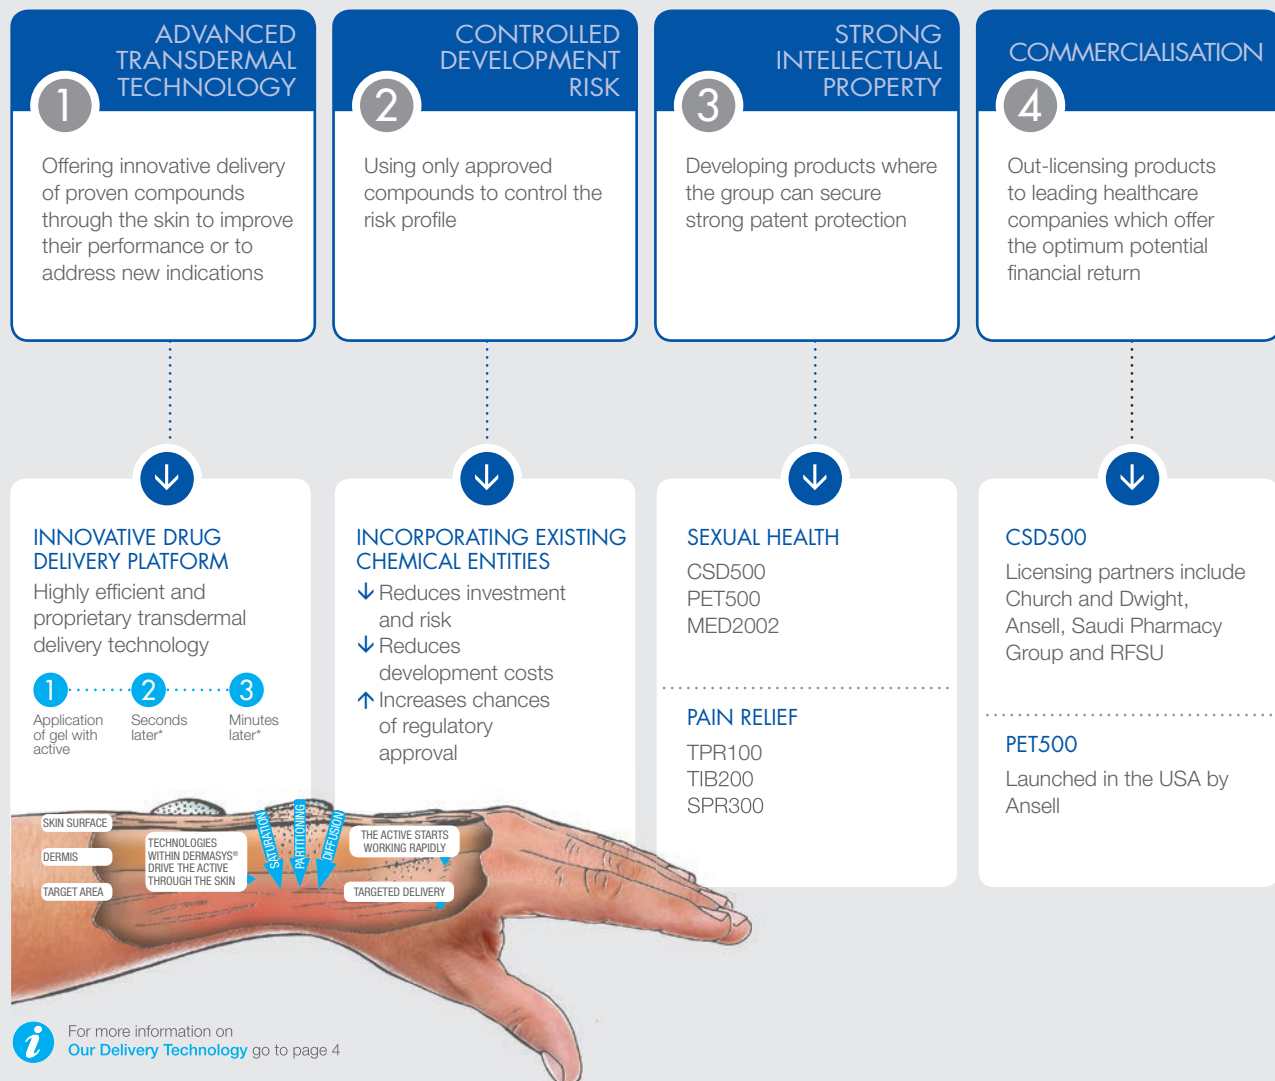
ADVANCED TRANSDERMAL TECHNOLOGY

1

Offering innovative delivery of proven compounds through the skin to improve their performance or to address new indications

CONTROLLED DEVELOPMENT RISK

2

Using only approved compounds to control the risk profile

STRONG INTELLECTUAL PROPERTY

3

Developing products where the group can secure strong patent protection

COMMERCIALISATION

4

Out-licensing products to leading healthcare companies which offer the optimum potential financial return

INNOVATIVE DRUG DELIVERY PLATFORM

Highly efficient and proprietary transdermal delivery technology

1 Application of gel with active

2 Seconds later*

3 Minutes later*

INCORPORATING EXISTING CHEMICAL ENTITIES

↓ Reduces investment and risk

↓ Reduces development costs

↑ Increases chances of regulatory approval

SEXUAL HEALTH

CSD500
PET500
MED2002

PAIN RELIEF

TPR100
TIB200
SPR300

CSD500

Licensing partners include Church and Dwight, Ansell, Saudi Pharmacy Group and RFSU

PET500

Launched in the USA by Ansell

SKIN SURFACE

DERMIS

TARGET AREA

TECHNOLOGIES WITHIN DERMASYS® DRIVE THE ACTIVE THROUGH THE SKIN

SATURATION

PARTITIONING

DIFFUSION

THE ACTIVE STARTS WORKING RAPIDLY

TARGETED DELIVERY

For more information on
Our Delivery Technology go to page 4